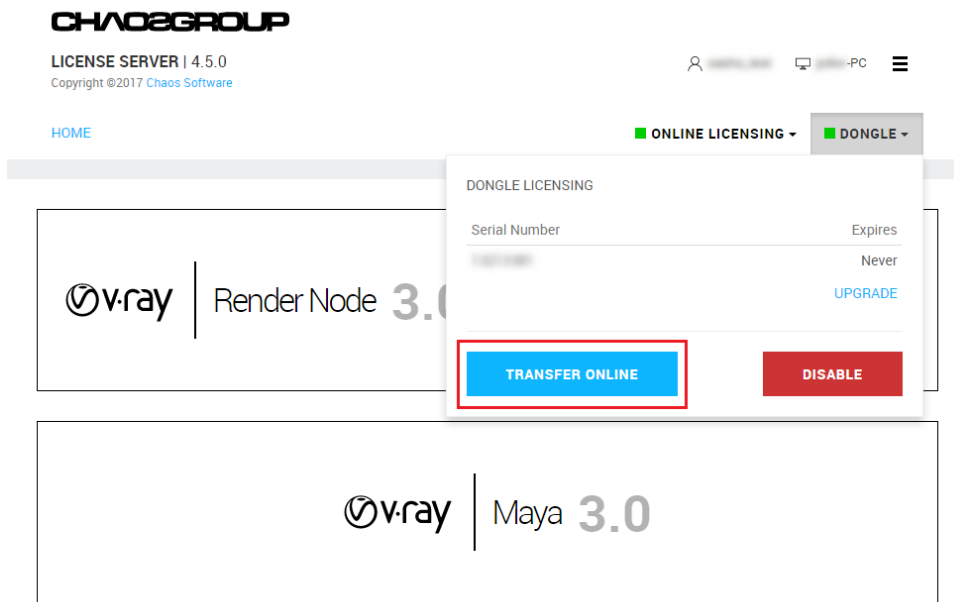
CHAOSGROUP

LICENSE SERVER | 4.5.0
Copyright ©2017 Chaos Software

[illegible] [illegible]-PC

HOME

ONLINE LICENSING
DONGLE

DONGLE LICENSING

| Serial Number | Expires |
|---|---|
| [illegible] | Never |

UPGRADE

TRANSFER ONLINE
DISABLE

v-ray | Render Node 3.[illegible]

v-ray | Maya 3.0